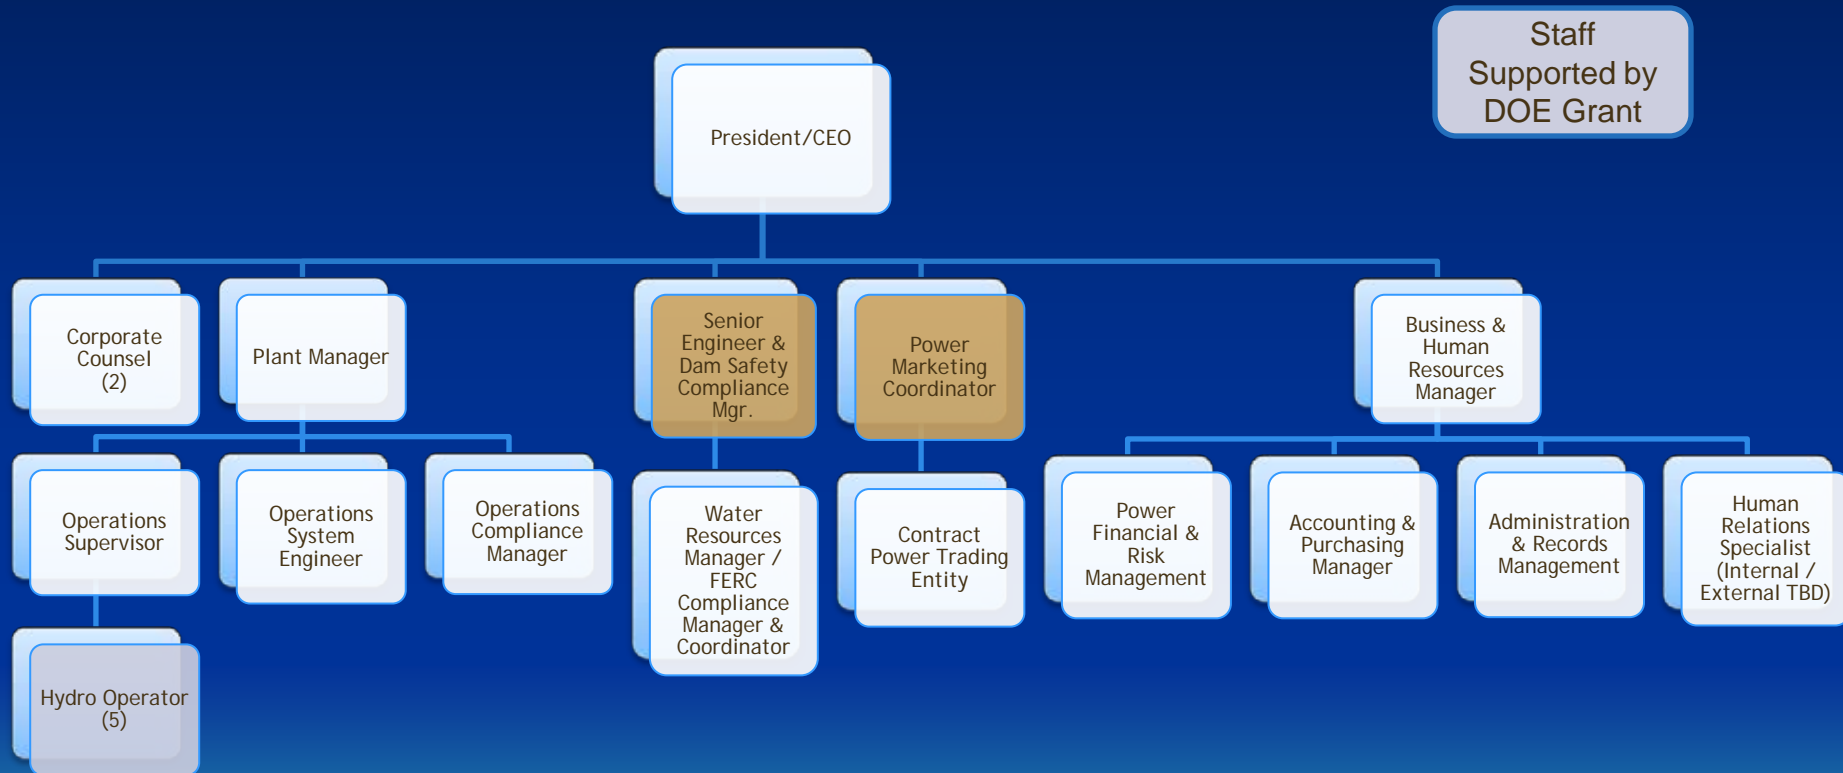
Staff Supported by DOE Grant

President/CEO

Corporate Counsel (2)

Plant Manager

Senior Engineer & Dam Safety Compliance Mgr.

Power Marketing Coordinator

Business & Human Resources Manager

Operations Supervisor

Operations System Engineer

Operations Compliance Manager

Water Resources Manager / FERC Compliance Manager & Coordinator

Contract Power Trading Entity

Power Financial & Risk Management

Accounting & Purchasing Manager

Administration & Records Management

Human Relations Specialist (Internal / External TBD)

Hydro Operator (5)